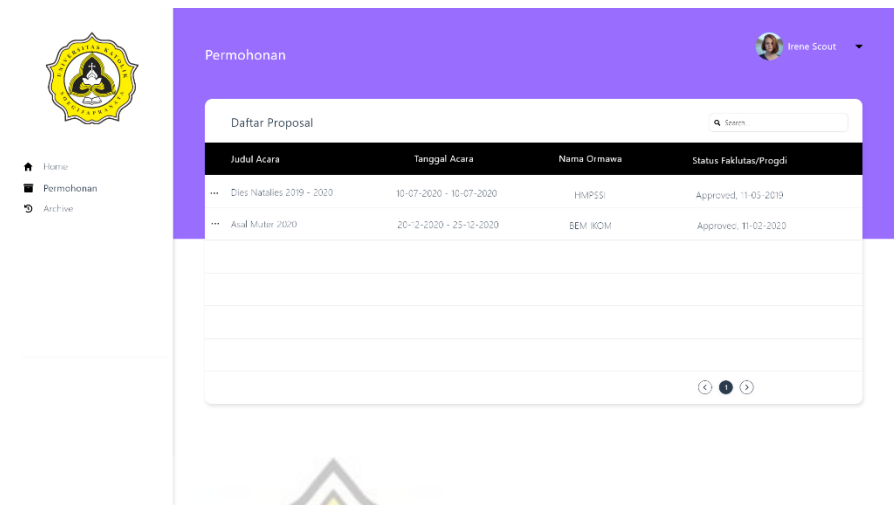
Home
Permohonan
Archive

Permohonan

Irene Scout

Daftar Proposal

Search

| | Judul Acara | Tanggal Acara | Nama Ormawa | Status Faklutas/Progdi |
|---|---|---|---|---|
| ... | Dies Natalies 2019 - 2020 | 10-07-2020 - 10-07-2020 | HMPSSI | Approved, 11-05-2019 |
| ... | Asal Mulai 2020 | 20-12-2020 - 25-12-2020 | BEM IKOM | Approved, 11-02-2020 |

1